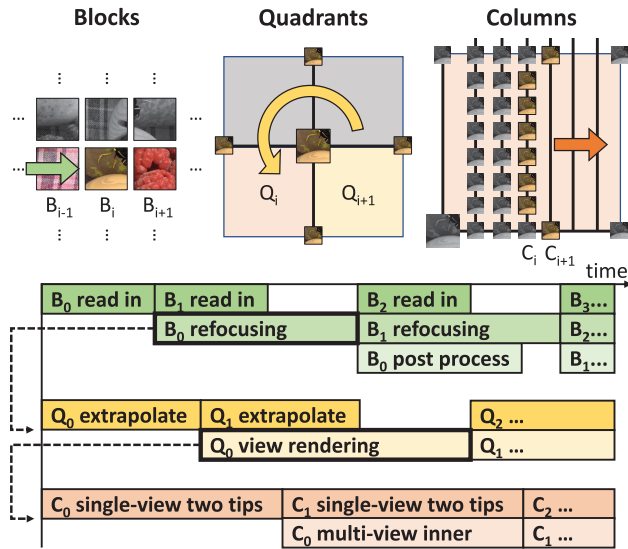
Blocks

Quadrants

Columns

...

...

$B_{i-1}$ $B_i$ $B_{i+1}$

$Q_i$ $Q_{i+1}$

$C_i$ $C_{i+1}$

time

$B_0$ read in $B_1$ read in $B_2$ read in $B_3$...

$B_0$ refocusing $B_1$ refocusing $B_2$...

$B_0$ post process $B_1$...

$Q_0$ extrapolate $Q_1$ extrapolate $Q_2$ ...

$Q_0$ view rendering $Q_1$ ...

$C_0$ single-view two tips $C_1$ single-view two tips $C_2$ ...

$C_0$ multi-view inner $C_1$ ...